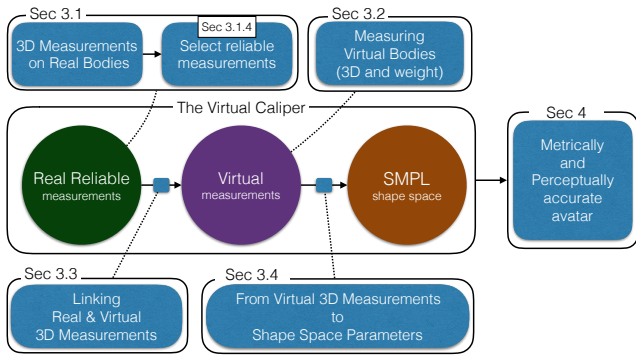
Sec 3.1

Sec 3.1.4

3D Measurements on Real Bodies

Select reliable measurements

Sec 3.2

Measuring Virtual Bodies (3D and weight)

The Virtual Caliper

Real Reliable measurements

Virtual measurements

SMPL shape space

Sec 4

Metrically and Perceptually accurate avatar

Sec 3.3

Linking Real & Virtual 3D Measurements

Sec 3.4

From Virtual 3D Measurements to Shape Space Parameters